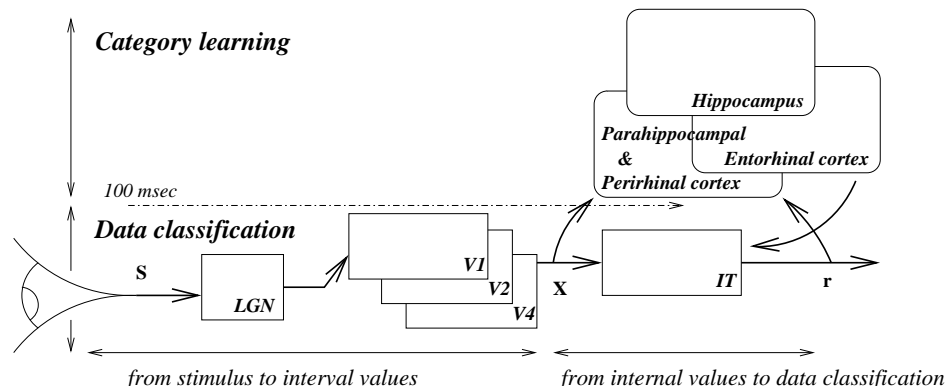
Category learning

Hippocampus

Parahippocampal &

Entorhinal cortex

Perirhinal cortex

100 msec

Data classification

S

LGN

V1

V2

V4

X

IT

r

from stimulus to interval values

from internal values to data classification